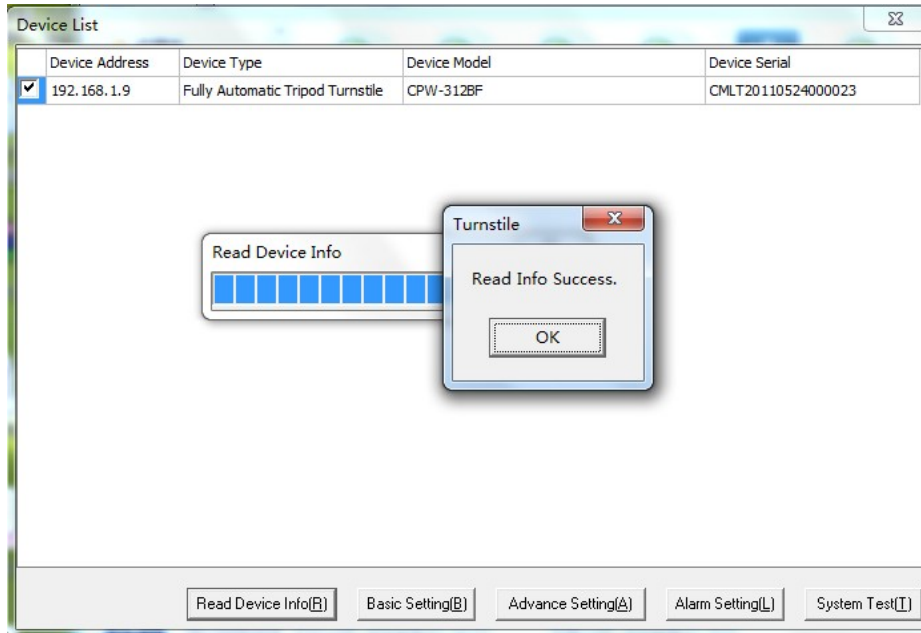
Device List

| | Device Address | Device Type | Device Model | Device Serial |
|---|---|---|---|---|
| ☑ | 192.168.1.9 | Fully Automatic Tripod Turnstile | CPW-312BF | CMLT20110524000023 |

Read Device Info

Turnstile

Read Info Success.

OK

Read Device Info(R) Basic Setting(B) Advance Setting(A) Alarm Setting(L) System Test(T)